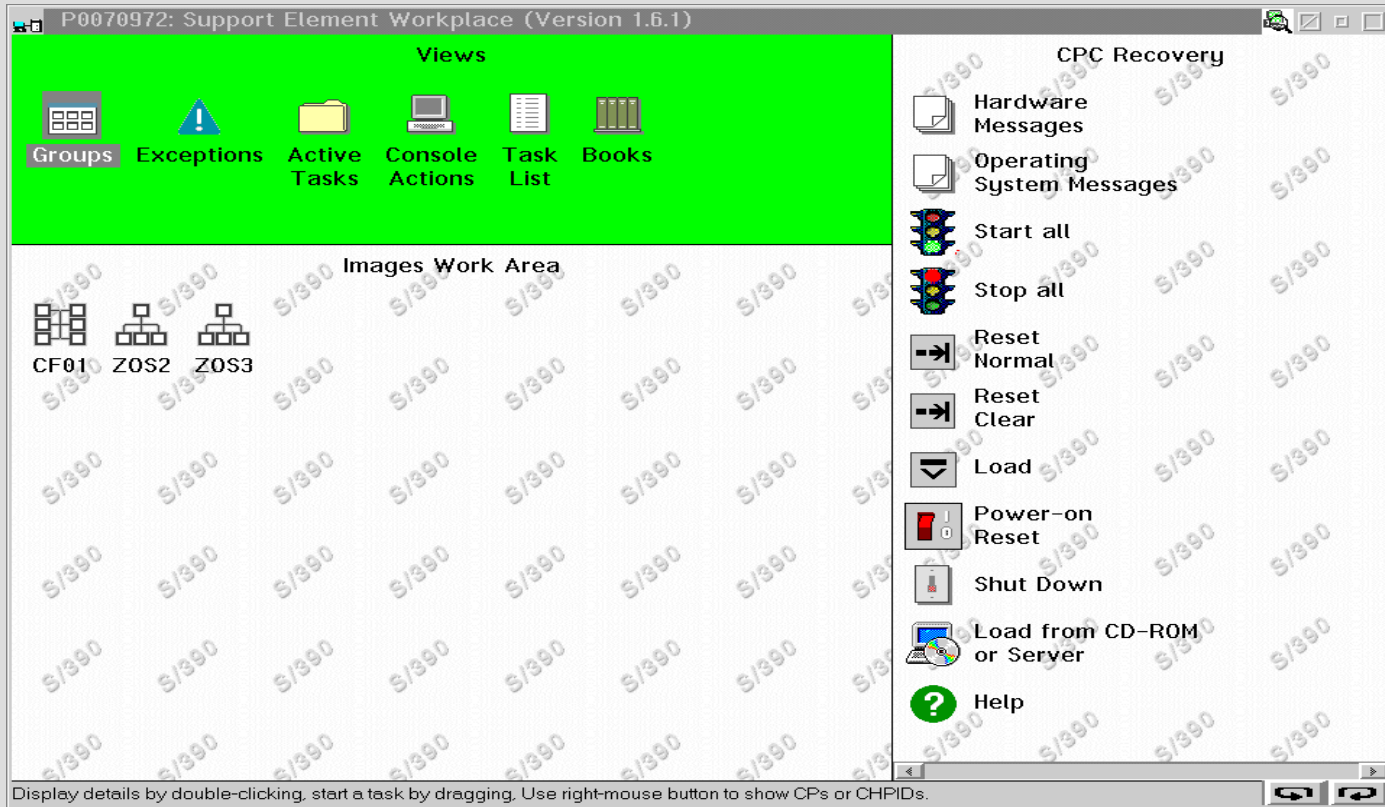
P0070972: Support Element Workplace (Version 1.6.1)

Views

Groups Exceptions Active Tasks Console Actions Task List Books

Images Work Area

CF01 ZOS2 ZOS3

CPC Recovery

Hardware Messages

Operating System Messages

Start all

Stop all

Reset Normal

Reset Clear

Load

Power-on Reset

Shut Down

Load from CD-ROM or Server

Help

Display details by double-clicking, start a task by dragging, Use right-mouse button to show CPs or CHPIDs.